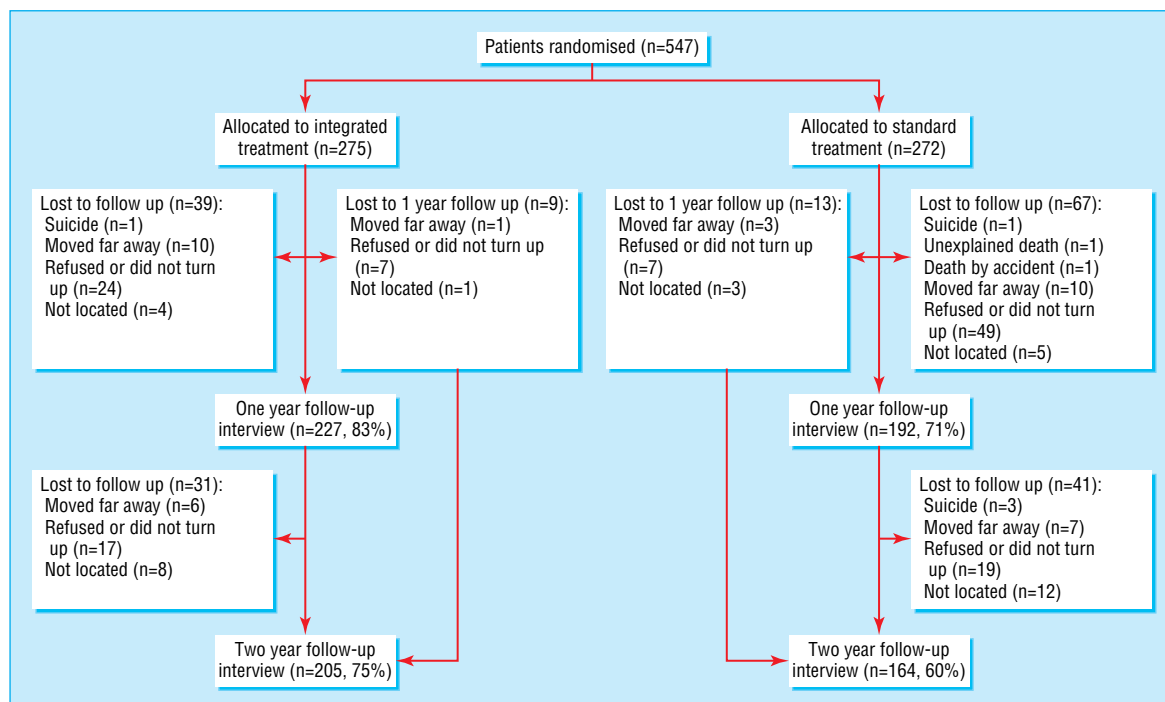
Patients randomised (n=547)

Allocated to integrated treatment (n=275)

Allocated to standard treatment (n=272)

Lost to follow up (n=39):
Suicide (n=1)
Moved far away (n=10)
Refused or did not turn up (n=24)
Not located (n=4)

Lost to 1 year follow up (n=9):
Moved far away (n=1)
Refused or did not turn up (n=7)
Not located (n=1)

Lost to 1 year follow up (n=13):
Moved far away (n=3)
Refused or did not turn up (n=7)
Not located (n=3)

Lost to follow up (n=67):
Suicide (n=1)
Unexplained death (n=1)
Death by accident (n=1)
Moved far away (n=10)
Refused or did not turn up (n=49)
Not located (n=5)

One year follow-up interview (n=227, 83%)

One year follow-up interview (n=192, 71%)

Lost to follow up (n=31):
Moved far away (n=6)
Refused or did not turn up (n=17)
Not located (n=8)

Lost to follow up (n=41):
Suicide (n=3)
Moved far away (n=7)
Refused or did not turn up (n=19)
Not located (n=12)

Two year follow-up interview (n=205, 75%)

Two year follow-up interview (n=164, 60%)